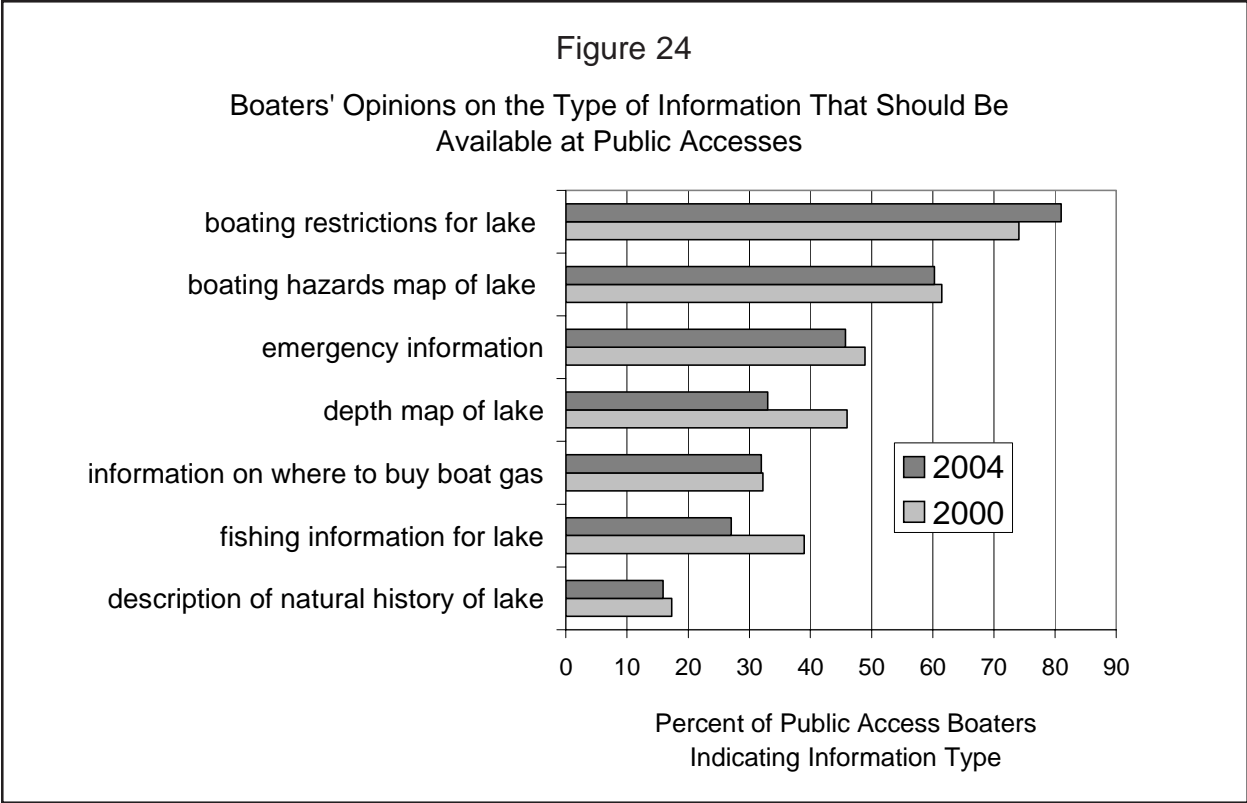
Figure 24

Boaters' Opinions on the Type of Information That Should Be Available at Public Accesses

boating restrictions for lake
boating hazards map of lake
emergency information
depth map of lake
information on where to buy boat gas
fishing information for lake
description of natural history of lake

2004
2000

0 10 20 30 40 50 60 70 80 90

Percent of Public Access Boaters Indicating Information Type